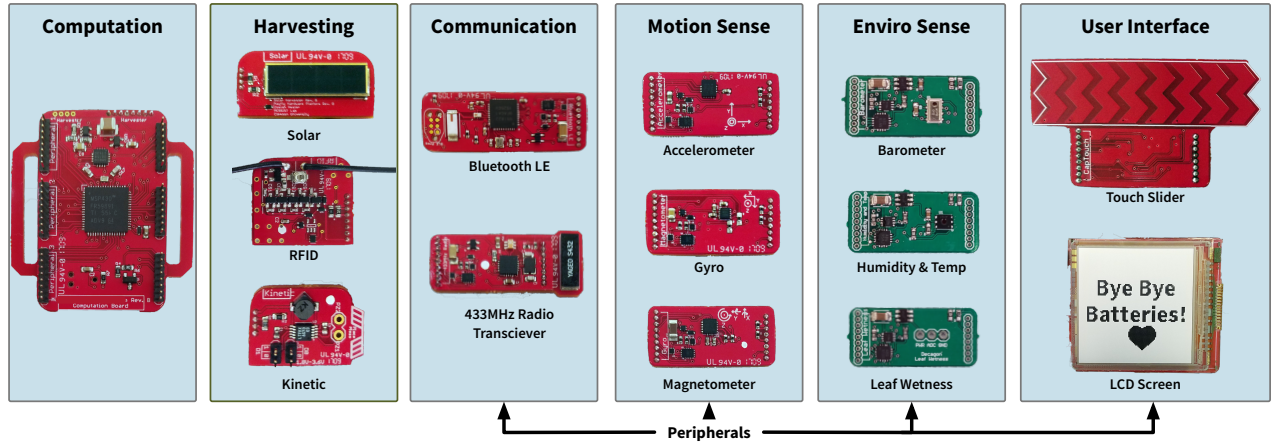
Computation

Harvesting

Solar

RFID

Kinetic

Communication

Bluetooth LE

433MHz Radio Transciever

Motion Sense

Accelerometer

Gyro

Magnetometer

Enviro Sense

Barometer

Humidity & Temp

Leaf Wetness

User Interface

Touch Slider

Bye Bye Batteries!

LCD Screen

Peripherals